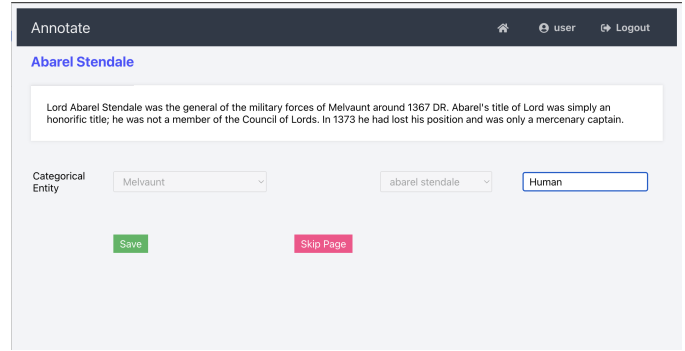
Annotate

user

Logout

Abarel Stendale

Lord Abarel Stendale was the general of the military forces of Melvaunt around 1367 DR. Abarel's title of Lord was simply an honorific title; he was not a member of the Council of Lords. In 1373 he had lost his position and was only a mercenary captain.

Categorical Entity

Melvaunt

abarel stendale

Human

Save

Skip Page